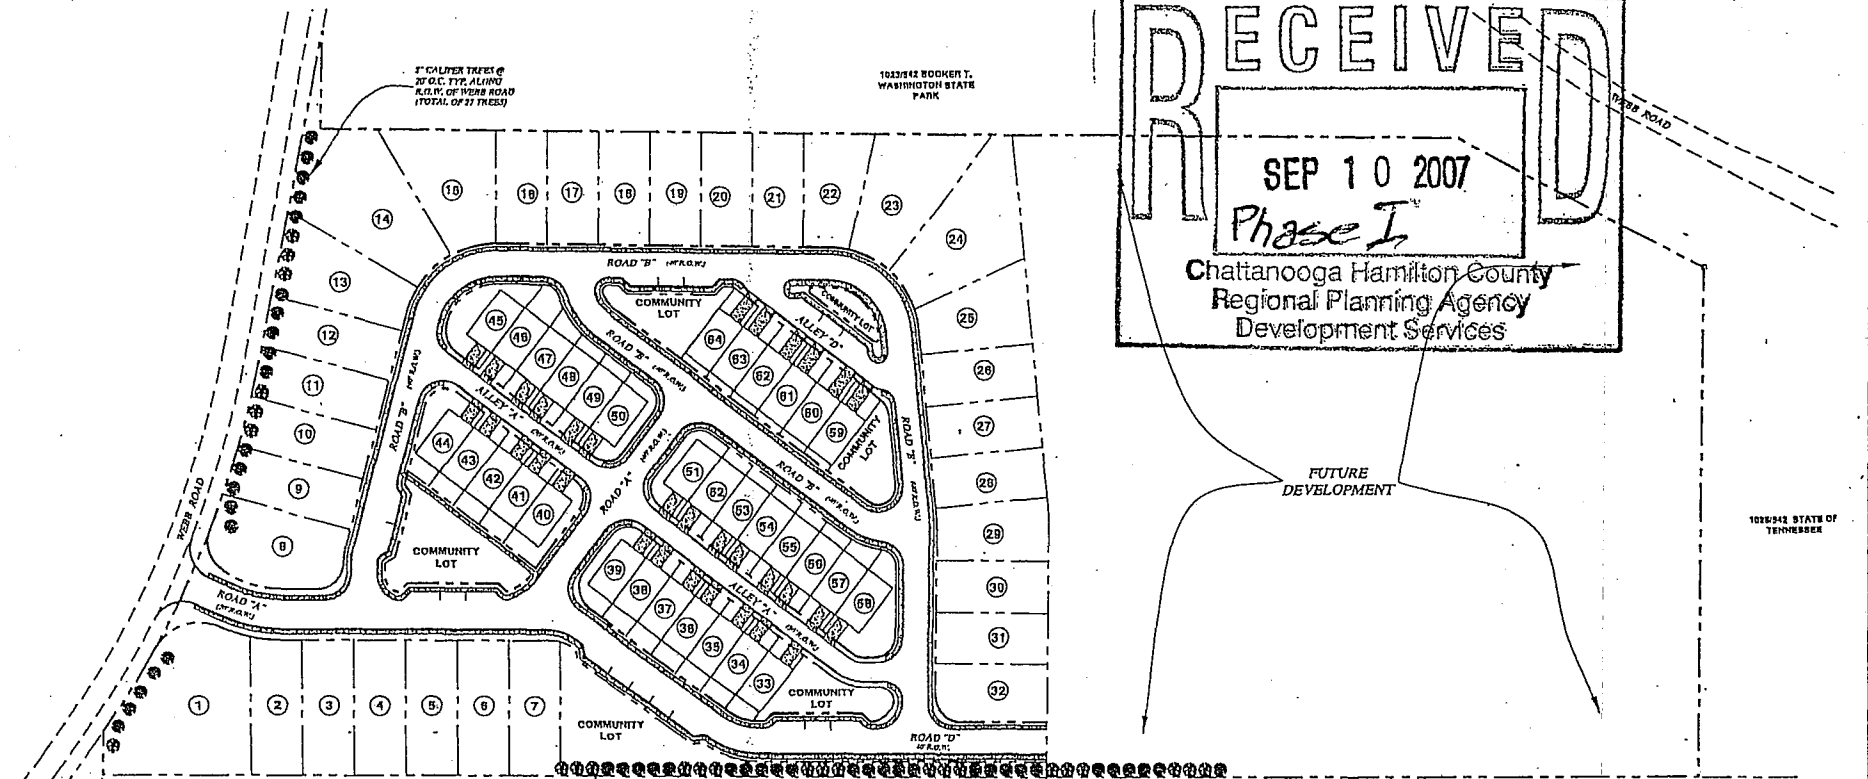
RECEIVED

SEP 10 2007

Phase I

Chattanooga Hamilton County Regional Planning Agency Development Services

3" CALIPER TREES @ 30' O.C. TYP. ALONG R.O.W. OF WEBB ROAD (TOTAL OF 37 TREES)

1023/542 BOOKER T. WASHINGTON STATE PARK

WEBB ROAD

15 16 17 18 19 20 21 22 23 24

14

13

12

11

10

9

8

ROAD "B"

COMMUNITY LOT

COMMUNITY LOT

ALLEY "D"

ALLEY "A"

ROAD "B"

ROAD "E"

ROAD "A"

25 26 27 28 29 30 31 32

45 46 47 48 49 50

64 63 62 61 60 59

44 43 42 41 40

51 52 53 54 55 56 57 58

39 38 37 36 35 34 33

COMMUNITY LOT

COMMUNITY LOT

COMMUNITY LOT

ALLEY "A"

ROAD "A"

WEBB ROAD

1 2 3 4 5 6 7

COMMUNITY LOT

ROAD "D"

FUTURE DEVELOPMENT

1025/542 STATE OF TENNESSEE